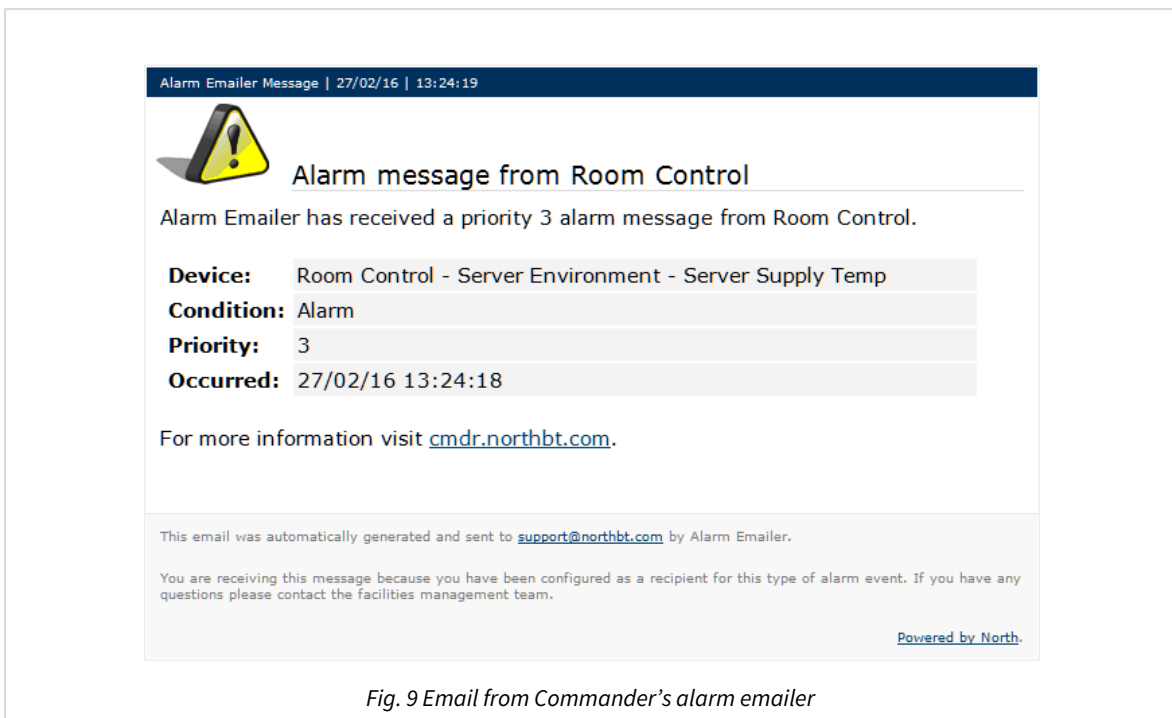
Alarm Emailer Message | 27/02/16 | 13:24:19

Alarm message from Room Control

Alarm Emailer has received a priority 3 alarm message from Room Control.

| | |
|---|---|
| **Device:** | Room Control - Server Environment - Server Supply Temp |
| **Condition:** | Alarm |
| **Priority:** | 3 |
| **Occurred:** | 27/02/16 13:24:18 |

For more information visit cmdr.northbt.com.

This email was automatically generated and sent to support@northbt.com by Alarm Emailer.

You are receiving this message because you have been configured as a recipient for this type of alarm event. If you have any questions please contact the facilities management team.

Powered by North.

Fig. 9 Email from Commander's alarm emailer